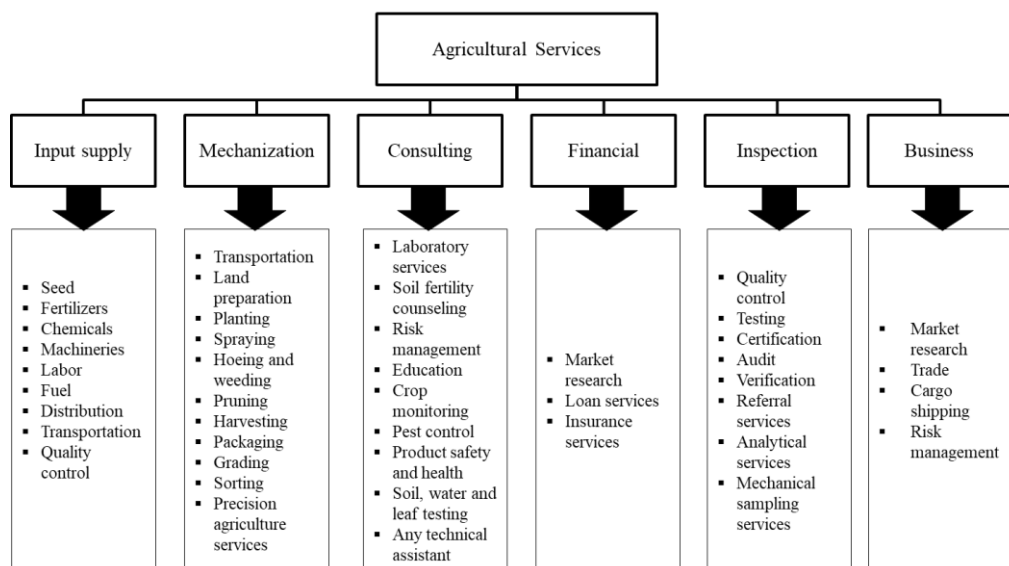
Agricultural Services

Input supply

- Seed
- Fertilizers
- Chemicals
- Machineries
- Labor
- Fuel
- Distribution
- Transportation
- Quality control

Mechanization

- Transportation
- Land preparation
- Planting
- Spraying
- Hoeing and weeding
- Pruning
- Harvesting
- Packaging
- Grading
- Sorting
- Precision agriculture services

Consulting

- Laboratory services
- Soil fertility counseling
- Risk management
- Education
- Crop monitoring
- Pest control
- Product safety and health
- Soil, water and leaf testing
- Any technical assistant

Financial

- Market research
- Loan services
- Insurance services

Inspection

- Quality control
- Testing
- Certification
- Audit
- Verification
- Referral services
- Analytical services
- Mechanical sampling services

Business

- Market research
- Trade
- Cargo shipping
- Risk management